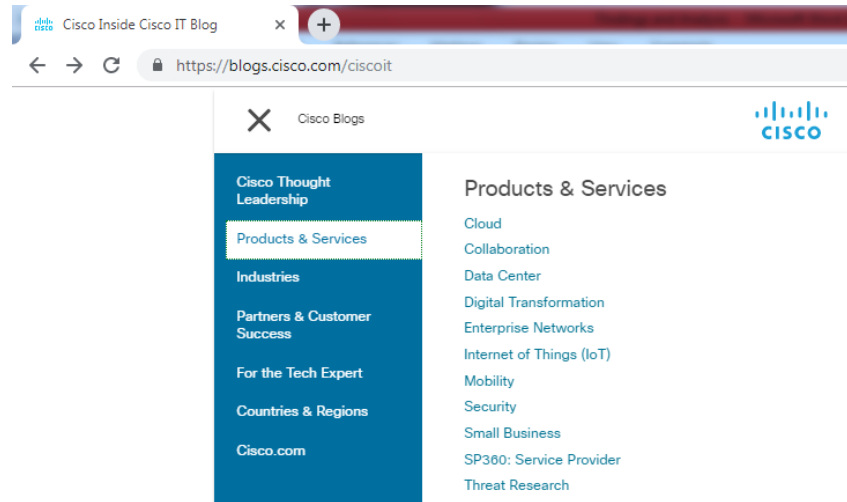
Cisco Inside Cisco IT Blog ×
+
https://blogs.cisco.com/ciscoit

× Cisco Blogs
CISCO

Cisco Thought Leadership
Products & Services
Industries
Partners & Customer Success
For the Tech Expert
Countries & Regions
Cisco.com

Products & Services
Cloud
Collaboration
Data Center
Digital Transformation
Enterprise Networks
Internet of Things (IoT)
Mobility
Security
Small Business
SP360: Service Provider
Threat Research